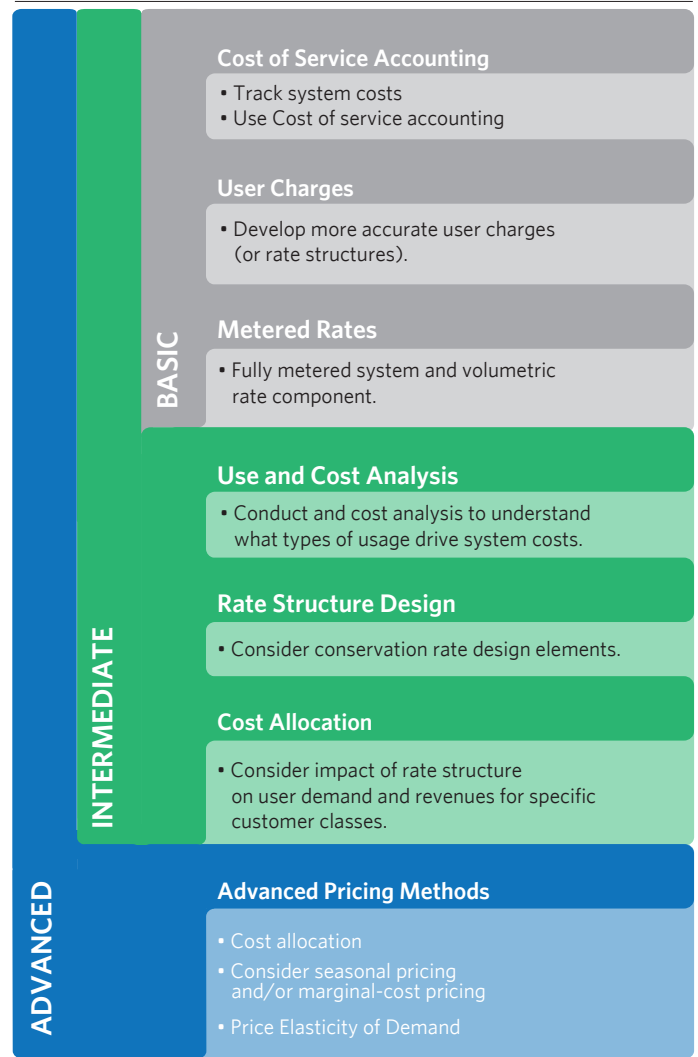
BASIC

Cost of Service Accounting
• Track system costs
• Use Cost of service accounting

User Charges
• Develop more accurate user charges (or rate structures).

Metered Rates
• Fully metered system and volumetric rate component.

INTERMEDIATE

Use and Cost Analysis
• Conduct and cost analysis to understand what types of usage drive system costs.

Rate Structure Design
• Consider conservation rate design elements.

Cost Allocation
• Consider impact of rate structure on user demand and revenues for specific customer classes.

ADVANCED

Advanced Pricing Methods
• Cost allocation
• Consider seasonal pricing and/or marginal-cost pricing
• Price Elasticity of Demand